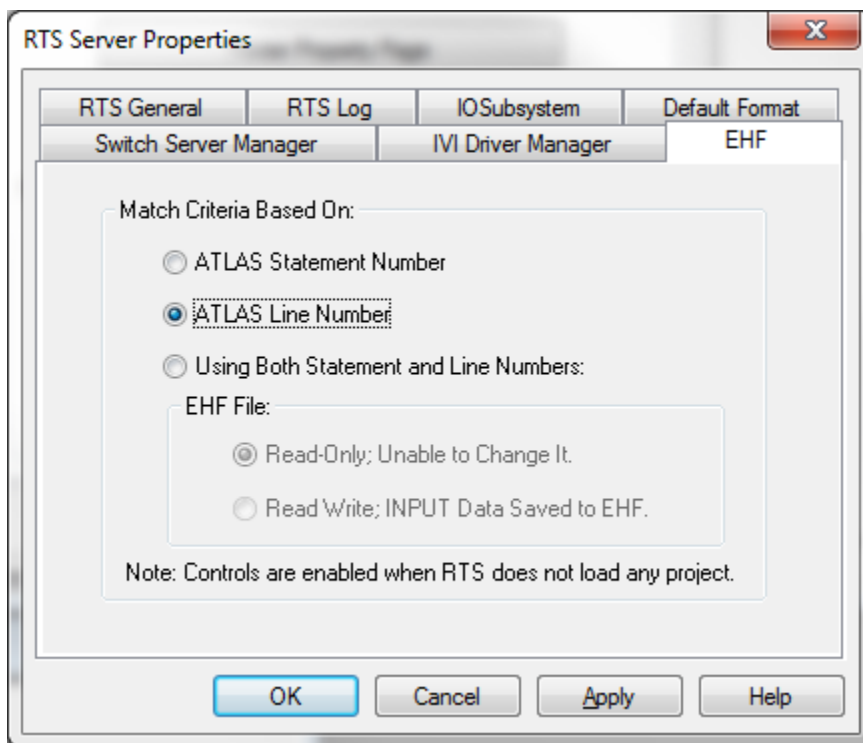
RTS Server Properties

X

RTS General | RTS Log | IOSubsystem | Default Format

Switch Server Manager | IVI Driver Manager | EHF

Match Criteria Based On:

ATLAS Statement Number

ATLAS Line Number

Using Both Statement and Line Numbers:

EHF File:

Read-Only; Unable to Change It.

Read Write; INPUT Data Saved to EHF.

Note: Controls are enabled when RTS does not load any project.

OK | Cancel | Apply | Help